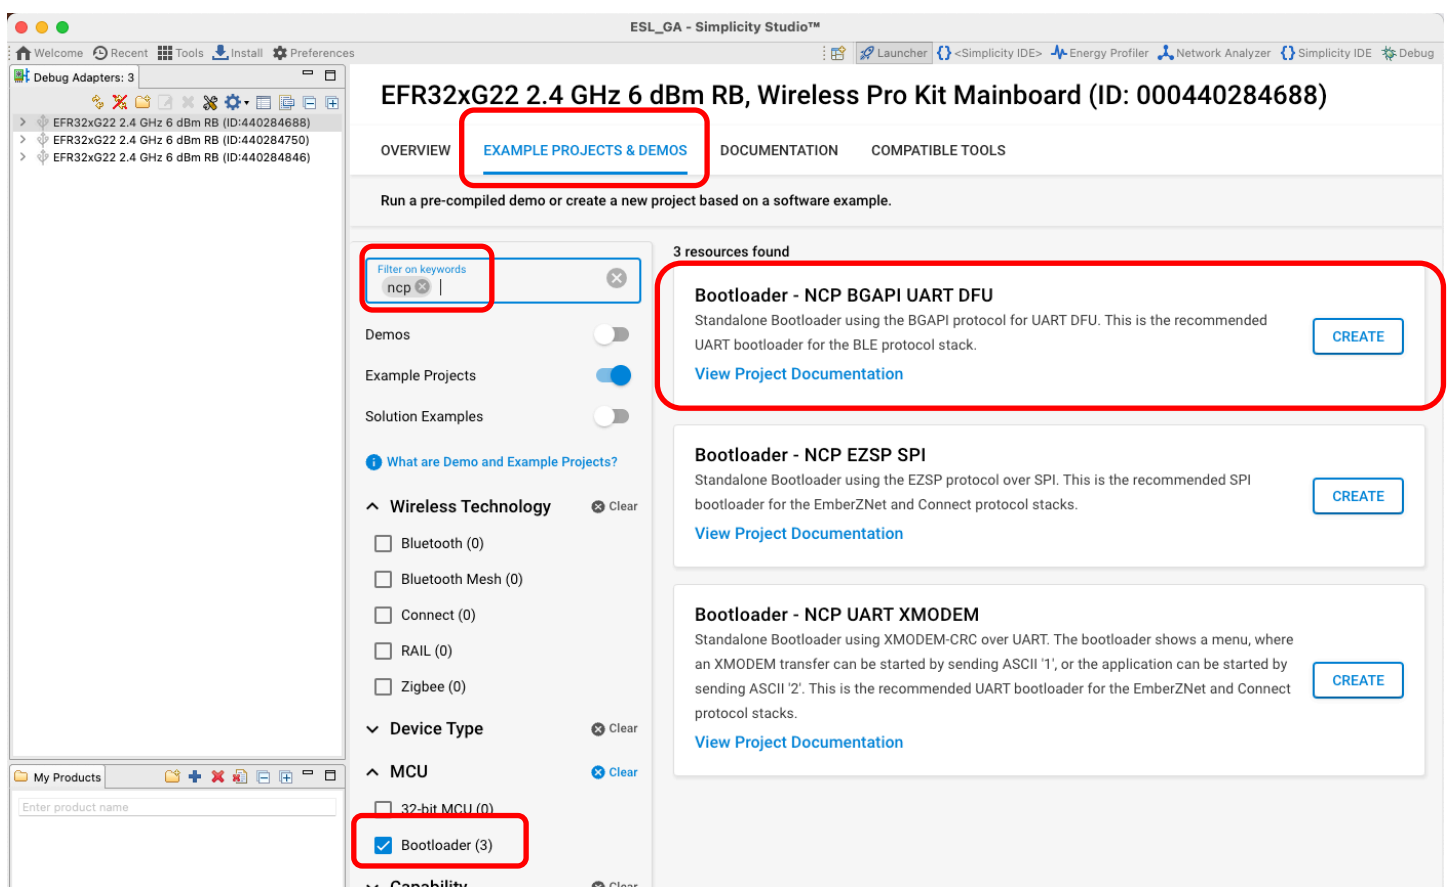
ESL_GA - Simplicity Studio™

Welcome Recent Tools Install Preferences

Launcher <Simplicity IDE> Energy Profiler Network Analyzer Simplicity IDE Debug

Debug Adapters: 3

EFR32xG22 2.4 GHz 6 dBm RB (ID:440284688)
EFR32xG22 2.4 GHz 6 dBm RB (ID:440284750)
EFR32xG22 2.4 GHz 6 dBm RB (ID:440284846)

My Products

Enter product name

EFR32xG22 2.4 GHz 6 dBm RB, Wireless Pro Kit Mainboard (ID: 000440284688)

OVERVIEW EXAMPLE PROJECTS & DEMOS DOCUMENTATION COMPATIBLE TOOLS

Run a pre-compiled demo or create a new project based on a software example.

Filter on keywords
ncp

Demos

Example Projects

Solution Examples

What are Demo and Example Projects?

Wireless Technology Clear

Bluetooth (0)

Bluetooth Mesh (0)

Connect (0)

RAIL (0)

Zigbee (0)

Device Type Clear

MCU Clear

32-bit MCU (0)

Bootloader (3)

Capability Clear

3 resources found

Bootloader - NCP BGAPI UART DFU
Standalone Bootloader using the BGAPI protocol for UART DFU. This is the recommended UART bootloader for the BLE protocol stack.
View Project Documentation
CREATE

Bootloader - NCP EZSP SPI
Standalone Bootloader using the EZSP protocol over SPI. This is the recommended SPI bootloader for the EmberZNet and Connect protocol stacks.
View Project Documentation
CREATE

Bootloader - NCP UART XMODEM
Standalone Bootloader using XMODEM-CRC over UART. The bootloader shows a menu, where an XMODEM transfer can be started by sending ASCII '1', or the application can be started by sending ASCII '2'. This is the recommended UART bootloader for the EmberZNet and Connect protocol stacks.
View Project Documentation
CREATE